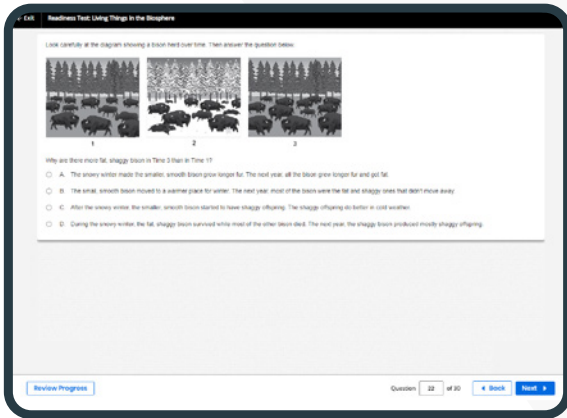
Exit | Readiness Test: Living Things in the Biosphere

Look carefully at the diagram showing a bison herd over time. Then answer the question below.

1
2
3

Why are there more fat, shaggy bison in Time 3 than in Time 1?

A. The snowy winter made the smaller, smooth bison grow longer fur. The next year, all the bison grew longer fur and got fat.

B. The small, smooth bison moved to a warmer place for winter. The next year, most of the bison were the fat and shaggy ones that didn't move away.

C. After the snowy winter, the smaller, smooth bison started to have shaggy offspring. The shaggy offspring do better in cold weather.

D. During the snowy winter, the fat, shaggy bison survived while most of the other bison died. The next year, the shaggy bison produced mostly shaggy offspring.

Review Progress

Question 22 of 30

Back

Next